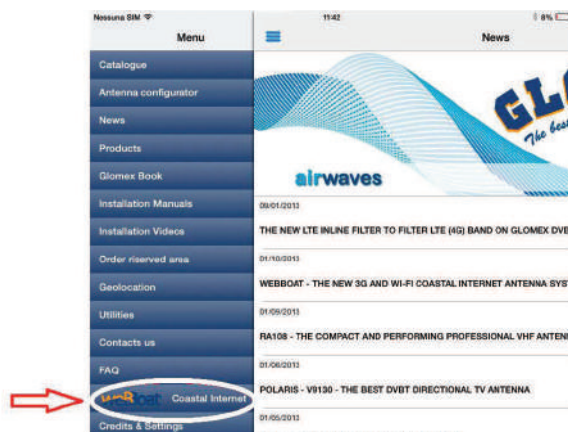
Nessuna SIM
11:42
8%

Menu

Catalogue
Antenna configurator
News
Products
Glomex Book
Installation Manuals
Installation Videos
Order riserved area
Geolocation
Utilities
Contacts us
FAQ
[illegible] Coastal Internet
Credits & Settings

News

GL
The best

airwaves

09/01/2013
THE NEW LTE INLINE FILTER TO FILTER LTE (4G) BAND ON GLOMEX DVB

01/10/2013
WEBBOAT - THE NEW 3G AND WI-FI COASTAL INTERNET ANTENNA SYST

01/09/2013
RA108 - THE COMPACT AND PERFORMING PROFESSIONAL VHF ANTEN

01/06/2013
POLARIS - V9130 - THE BEST DVBT DIRECTIONAL TV ANTENNA

01/05/2013